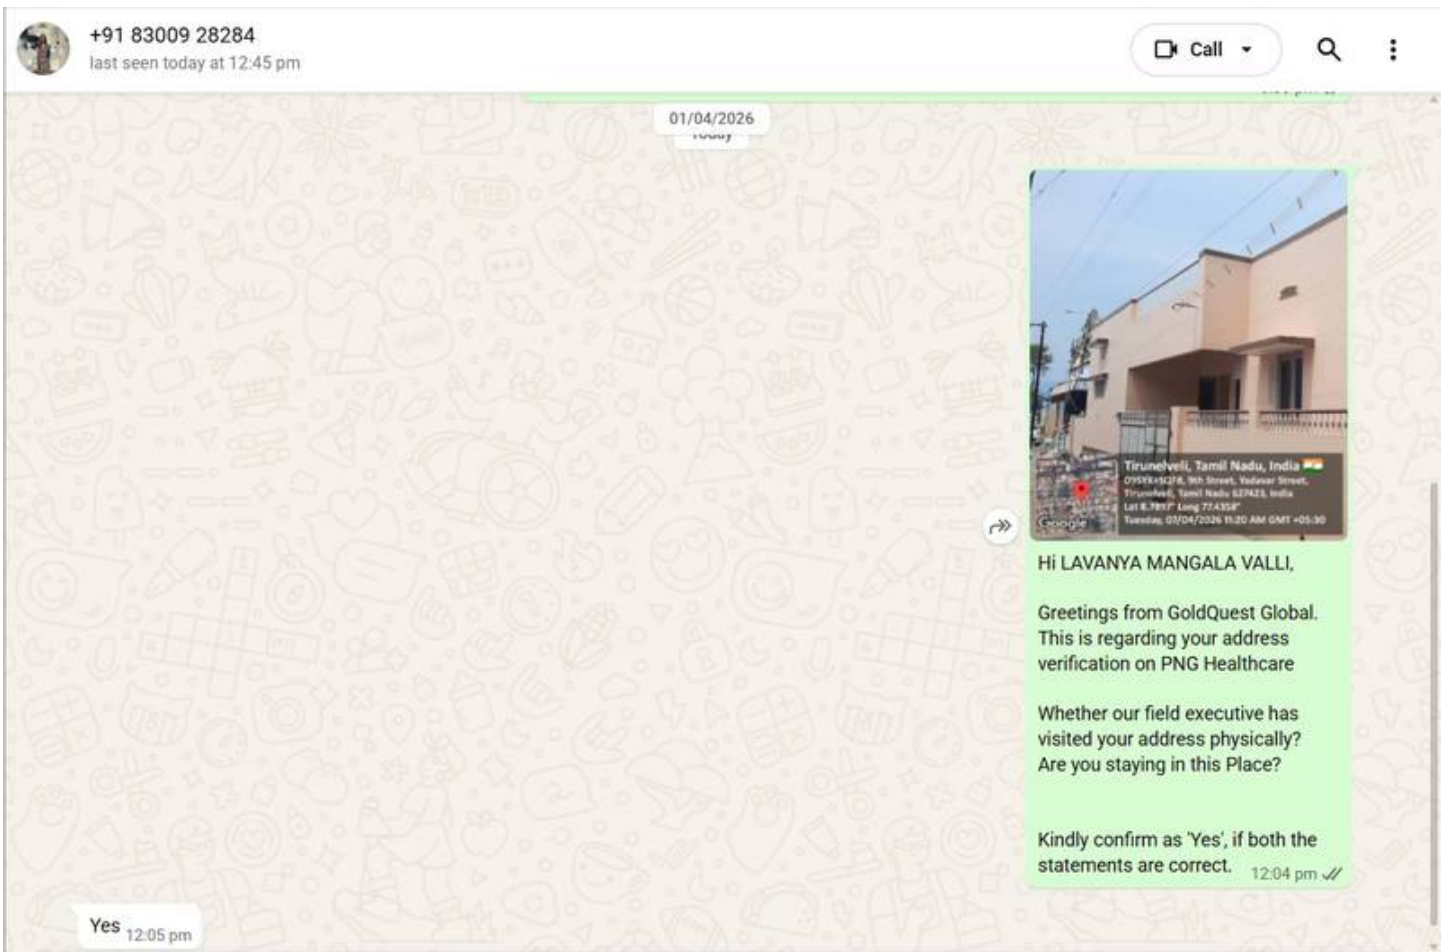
+91 83009 28284
last seen today at 12:45 pm

Call

01/04/2026

Tirunelveli, Tamil Nadu, India
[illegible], 9th Street, Yadavar Street, Tirunelveli, Tamil Nadu 627423, India
Lat 8.7897° Long 77.4358°
Tuesday, 01/04/2026 11:20 AM GMT +05:30

Google

Hi LAVANYA MANGALA VALLI,

Greetings from GoldQuest Global. This is regarding your address verification on PNG Healthcare

Whether our field executive has visited your address physically? Are you staying in this Place?

Kindly confirm as 'Yes', if both the statements are correct. 12:04 pm

Yes 12:05 pm